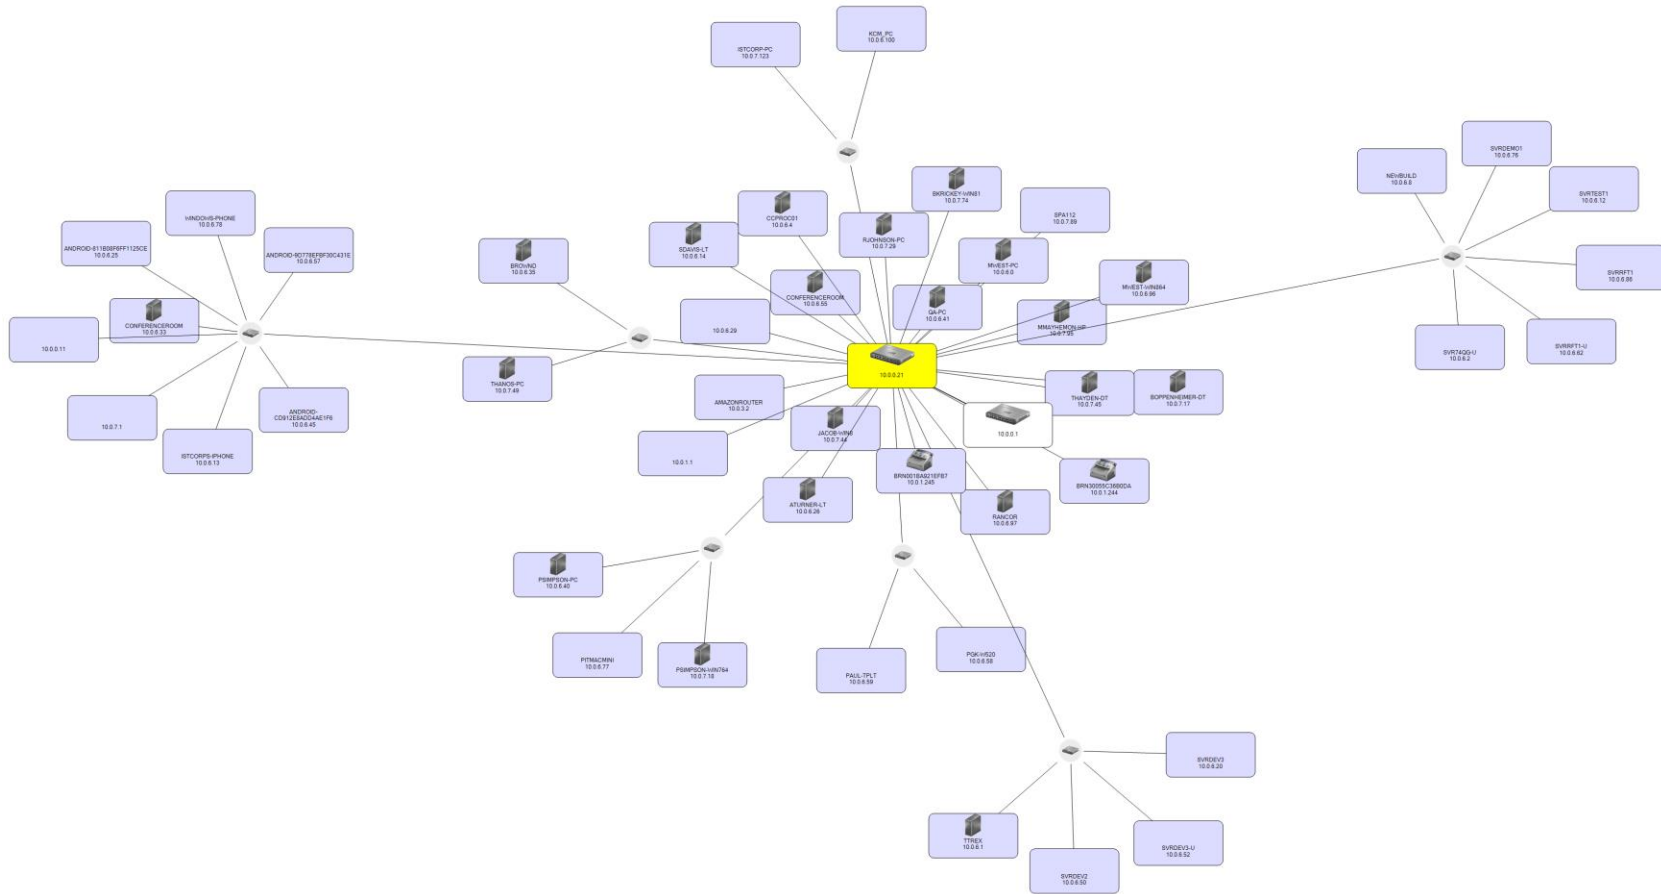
ISTCORP-PC
10.0.7.123

KCM_PC
10.0.6.100

SVRDEMO1
10.0.6.76

NEWBUILD
10.0.6.8

SVRTEST1
10.0.6.12

WINDOWS-PHONE
10.0.6.78

ANDROID-811B08F8FF1125CE
10.0.6.25

ANDROID-8D778EF8F30C431E
10.0.6.57

BKRICKEY-WIN81
10.0.7.74

CCPROC01
10.0.6.4

SPA112
10.0.7.89

SDAVIS-LT
10.0.6.14

RJOHNSON-PC
10.0.7.29

BROWND
10.0.6.35

MWEST-PC
10.0.6.0

MWEST-WIN864
10.0.6.96

SVRRFT1
10.0.6.88

CONFERENCEROOM
10.0.6.55

CONFERENCEROOM
10.0.6.33

QA-PC
10.0.6.41

10.0.6.29

MMAYHEMON-HP
10.0.7.95

10.0.0.11

SVR74GG-U
10.0.6.2

SVRRFT1-U
10.0.6.62

10.0.0.21

THANOS-PC
10.0.7.49

THAYDEN-DT
10.0.7.45

BOPPENHEIMER-DT
10.0.7.17

AMAZONROUTER
10.0.3.2

ANDROID-CD912E8ADD4AE1F6
10.0.6.45

10.0.7.1

10.0.0.1

JACOB-WIN8
10.0.7.44

ISTCORPS-IPHONE
10.0.6.13

10.0.1.1

BRN001BA921EFB7
10.0.1.245

BRN30055C3680DA
10.0.1.244

ATURNER-LT
10.0.6.26

RANCOR
10.0.6.97

PSIMPSON-PC
10.0.6.40

PGK-W520
10.0.6.58

PITMACMINI
10.0.6.77

PSIMPSON-WIN764
10.0.7.18

PAUL-TPLT
10.0.6.59

SVRDEV3
10.0.6.20

TTREX
10.0.6.1

SVRDEV3-U
10.0.6.52

SVRDEV2
10.0.6.50